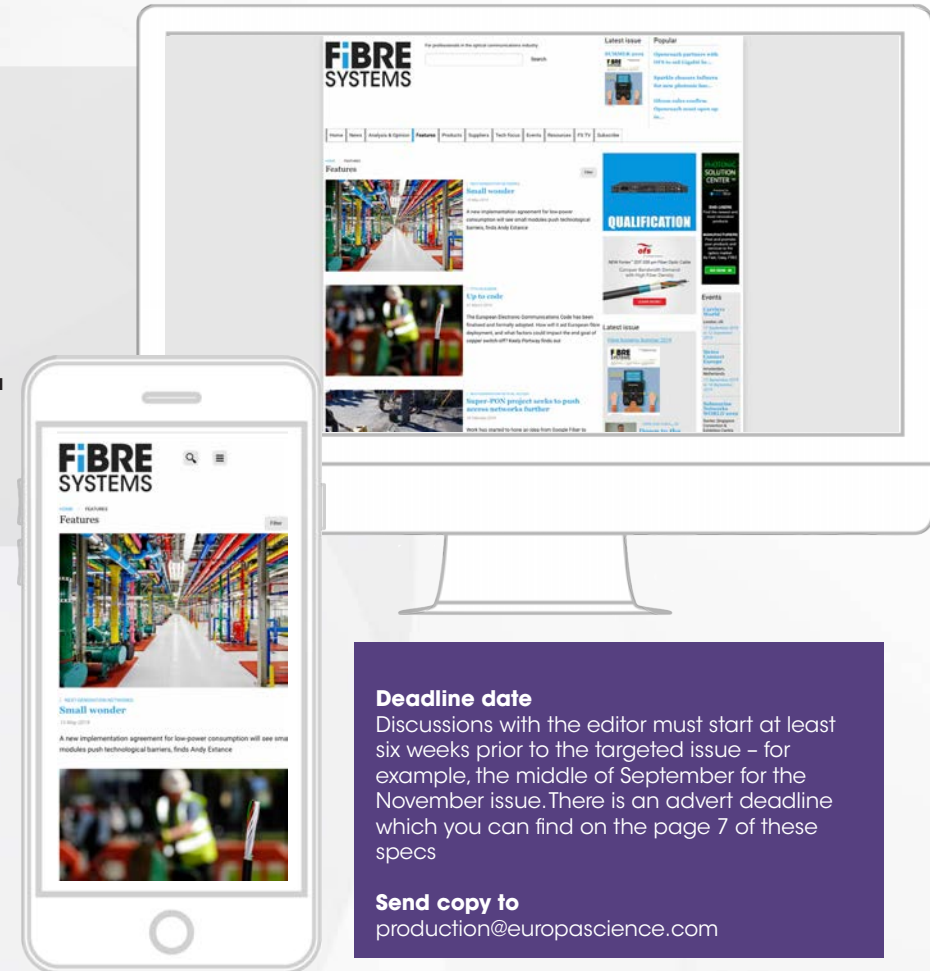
FiBRE SYSTEMS

For professionals in the optical communications industry

Search

Latest issue

Popular

Openreach partners with OFS to aid Gigabit fo...

Sparkle chooses Infinera for new photonic lin...

Ofcom rules confirm Openreach must open up its...

Home | News | Analysis & Opinion | Features | Products | Suppliers | Tech Focus | Events | Resources | FS TV | Subscribe

HOME / FEATURES

Features

Filter

NEXT GENERATION NETWORKS

Small wonder

A new implementation agreement for low-power consumption will see small modules push technological barriers, finds Andy Extance

Up to code

The European Electronic Communications Code has been finalised and formally adopted. How will it aid European fibre deployment, and what factors could impact the end goal of copper switch-off? Keely Portway finds out

Super-PON project seeks to push access networks further

Work has started to hone an idea from Google Fiber to

QUALIFICATION

OFS

Latest issue

Events

SOLUTION CENTER

FiBRE SYSTEMS

HOME / FEATURES

Features

Filter

NEXT GENERATION NETWORKS

Small wonder

13 May 2019

A new implementation agreement for low-power consumption will see sma modules push technological barriers, finds Andy Extance

Deadline date
Discussions with the editor must start at least six weeks prior to the targeted issue – for example, the middle of September for the November issue. There is an advert deadline which you can find on the page 7 of these specs

Send copy to
production@europascience.com